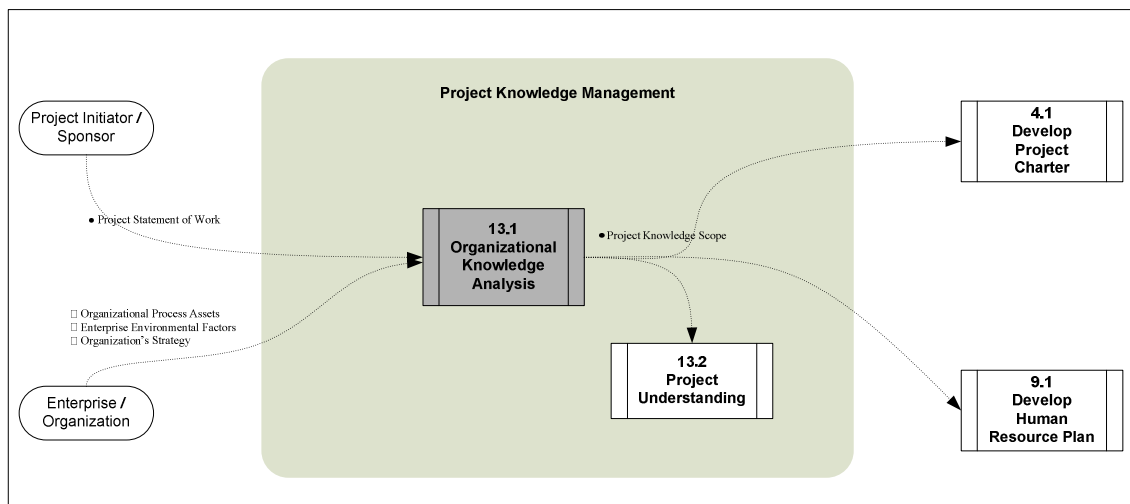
Project Knowledge Management

Project Initiator / Sponsor

• Project Statement of Work

13.1 Organizational Knowledge Analysis

• Project Knowledge Scope

4.1 Develop Project Charter

 Organizational Process Assets
 Enterprise Environmental Factors
 Organization's Strategy

13.2 Project Understanding

Enterprise / Organization

9.1 Develop Human Resource Plan